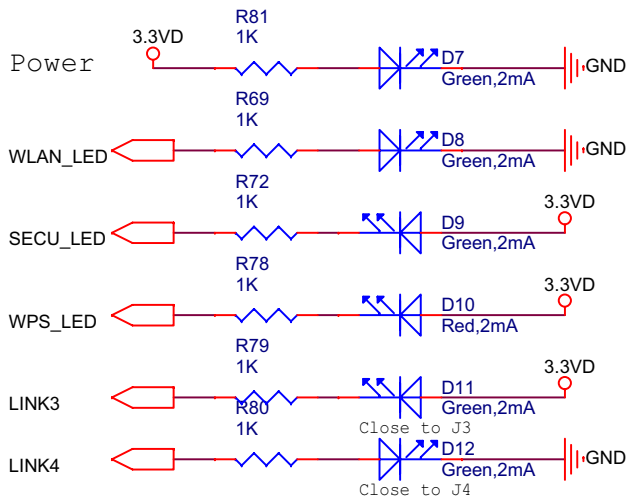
Power
3.3VD
R81
1K
D7
Green,2mA
GND

WLAN_LED
R69
1K
D8
Green,2mA
GND

SECU_LED
R72
1K
D9
Green,2mA
3.3VD

WPS_LED
R78
1K
D10
Red,2mA
3.3VD

LINK3
R79
1K
D11
Green,2mA
3.3VD
Close to J3

LINK4
R80
1K
D12
Green,2mA
GND
Close to J4